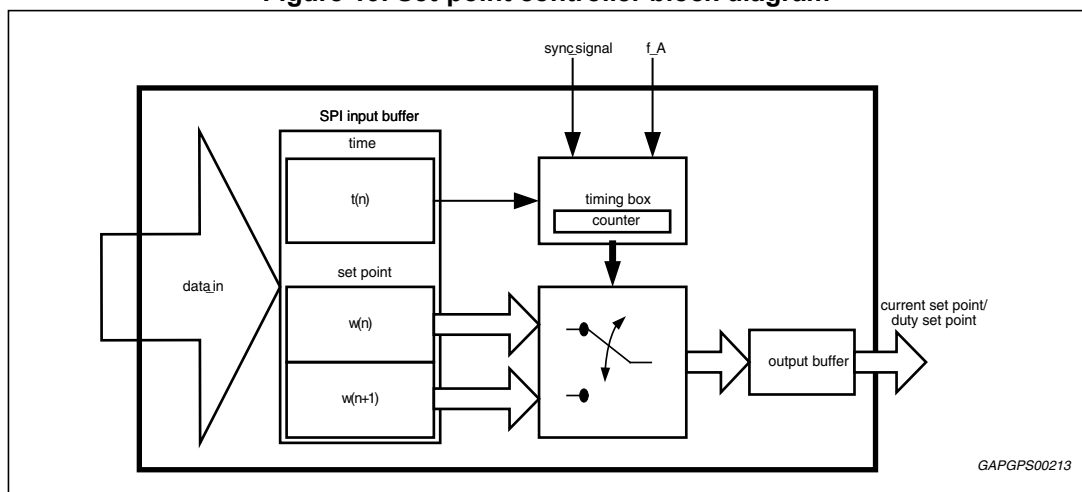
Figure 10. Set point controller block diagram

sync signal

f_A

SPI input buffer

time

t(n)

timing box

counter

data_in

set point

w(n)

w(n+1)

current set point/
duty set point

output buffer

GAPGPS00213